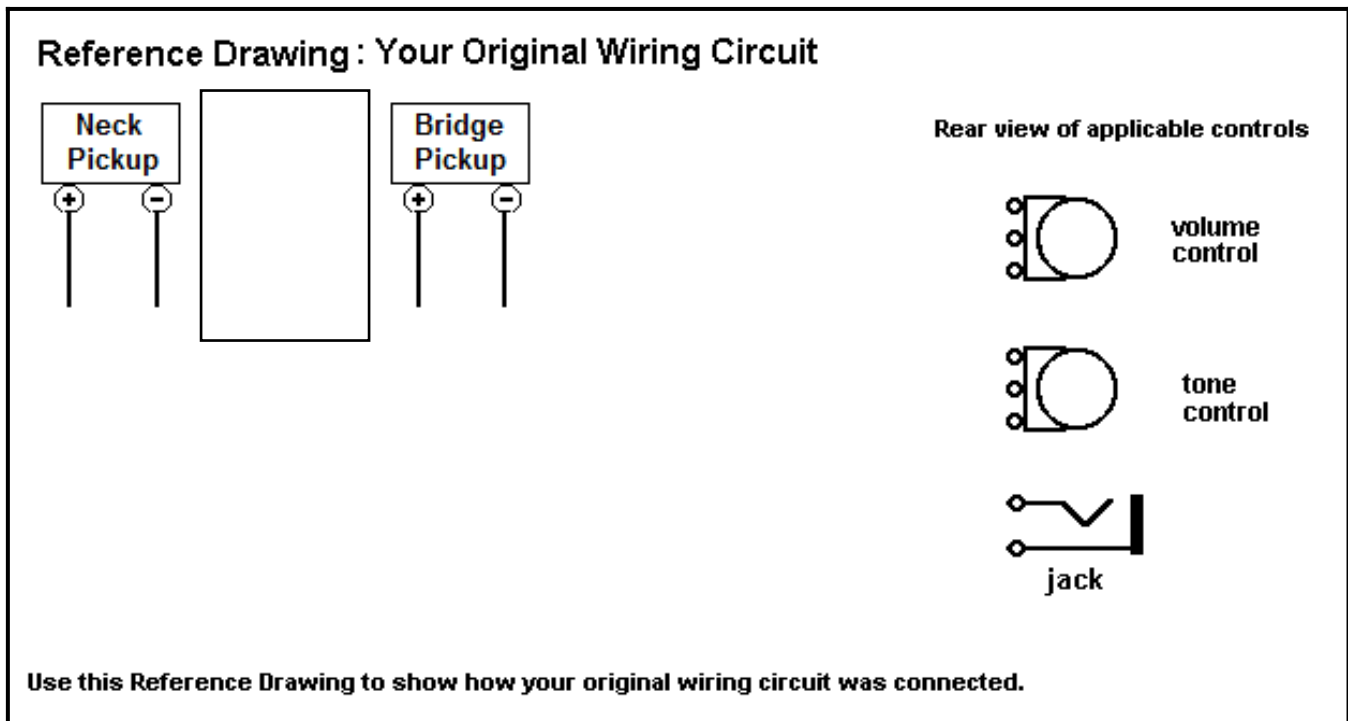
Reference Drawing : Your Original Wiring Circuit

Neck Pickup

+ −

Bridge Pickup

+ −

Rear view of applicable controls

volume control

tone control

jack

Use this Reference Drawing to show how your original wiring circuit was connected.